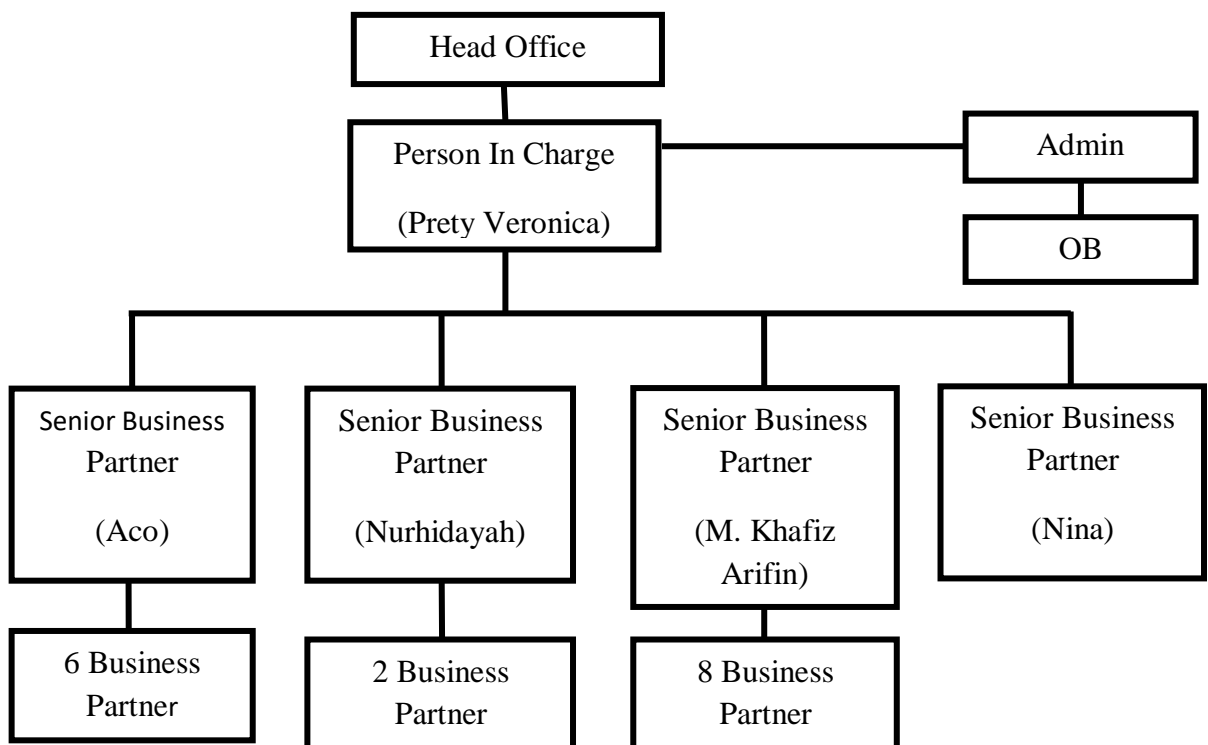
Head Office

Person In Charge

(Prety Veronica)

Admin

OB

Senior Business Partner

(Aco)

Senior Business Partner

(Nurhidayah)

Senior Business Partner

(M. Khafiz Arifin)

Senior Business Partner

(Nina)

6 Business Partner

2 Business Partner

8 Business Partner